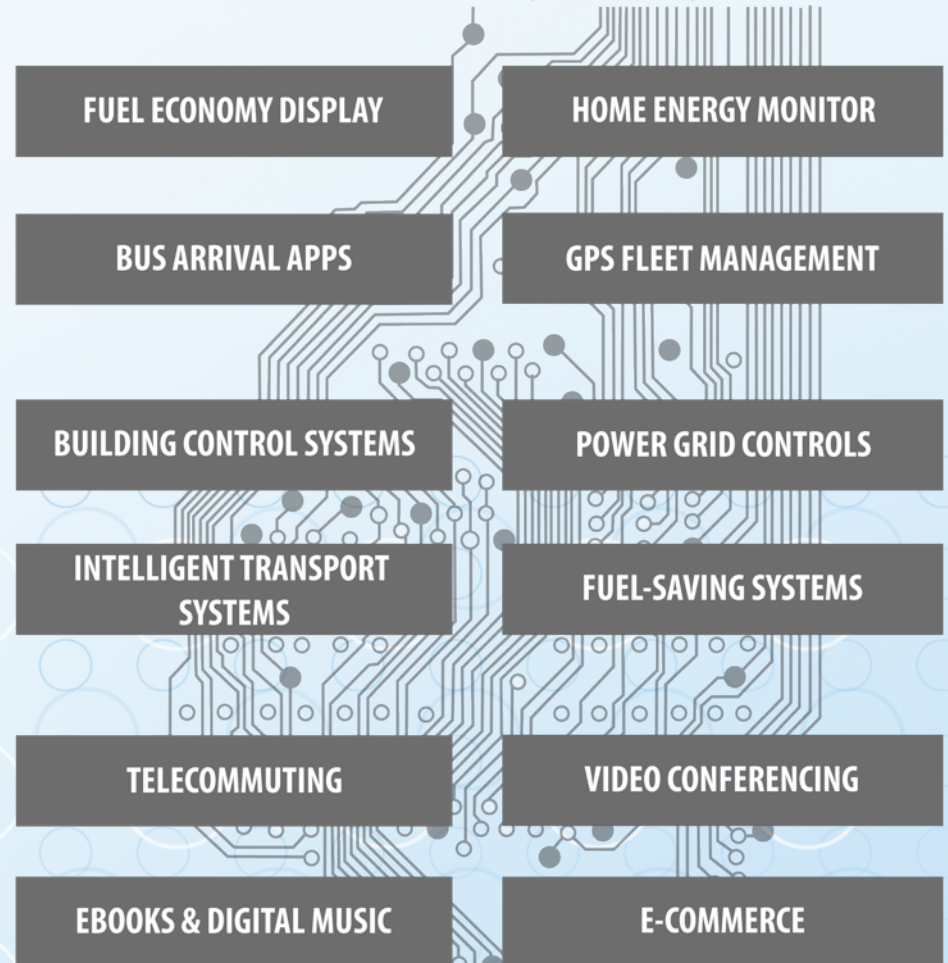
FUEL ECONOMY DISPLAY

HOME ENERGY MONITOR

BUS ARRIVAL APPS

GPS FLEET MANAGEMENT

BUILDING CONTROL SYSTEMS

POWER GRID CONTROLS

INTELLIGENT TRANSPORT SYSTEMS

FUEL-SAVING SYSTEMS

TELECOMMUTING

VIDEO CONFERENCING

EBOOKS & DIGITAL MUSIC

E-COMMERCE